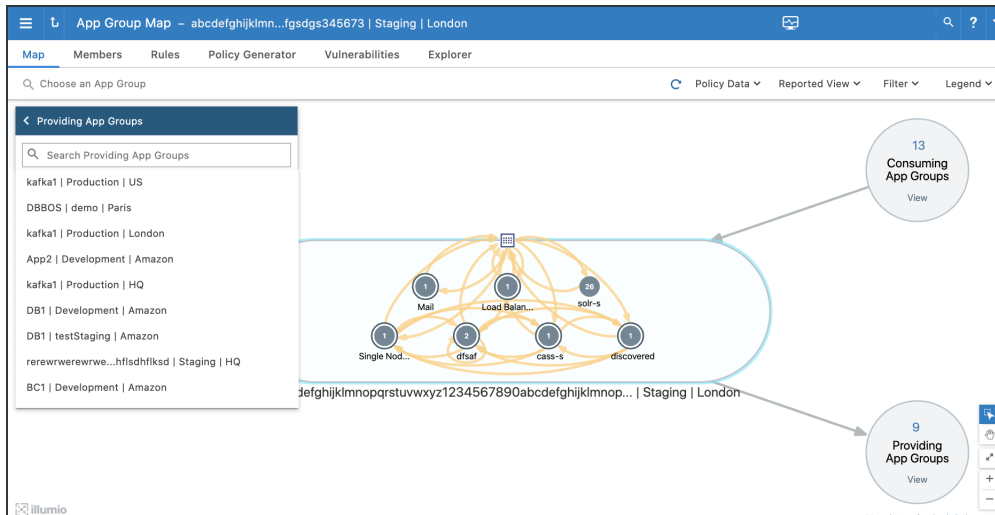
App Group Map – abcdefghijklmn...fgsdgs345673 | Staging | London

Map Members Rules Policy Generator Vulnerabilities Explorer

Choose an App Group

Policy Data Reported View Filter Legend

Providing App Groups

Search Providing App Groups

kafka1 | Production | US

DBBOS | demo | Paris

kafka1 | Production | London

App2 | Development | Amazon

kafka1 | Production | HQ

DB1 | Development | Amazon

DB1 | testStaging | Amazon

rerewrwerewrwe...hflsdhflksd | Staging | HQ

BC1 | Development | Amazon

13
Consuming App Groups
View

1 Mail
1 Load Balan...
26 solr-s
1 Single Nod...
2 dfsaf
1 cass-s
1 discovered

defghijklmnopqrstuvwxyz1234567890abcdefghijklmnop... | Staging | London

9
Providing App Groups
View

illumio